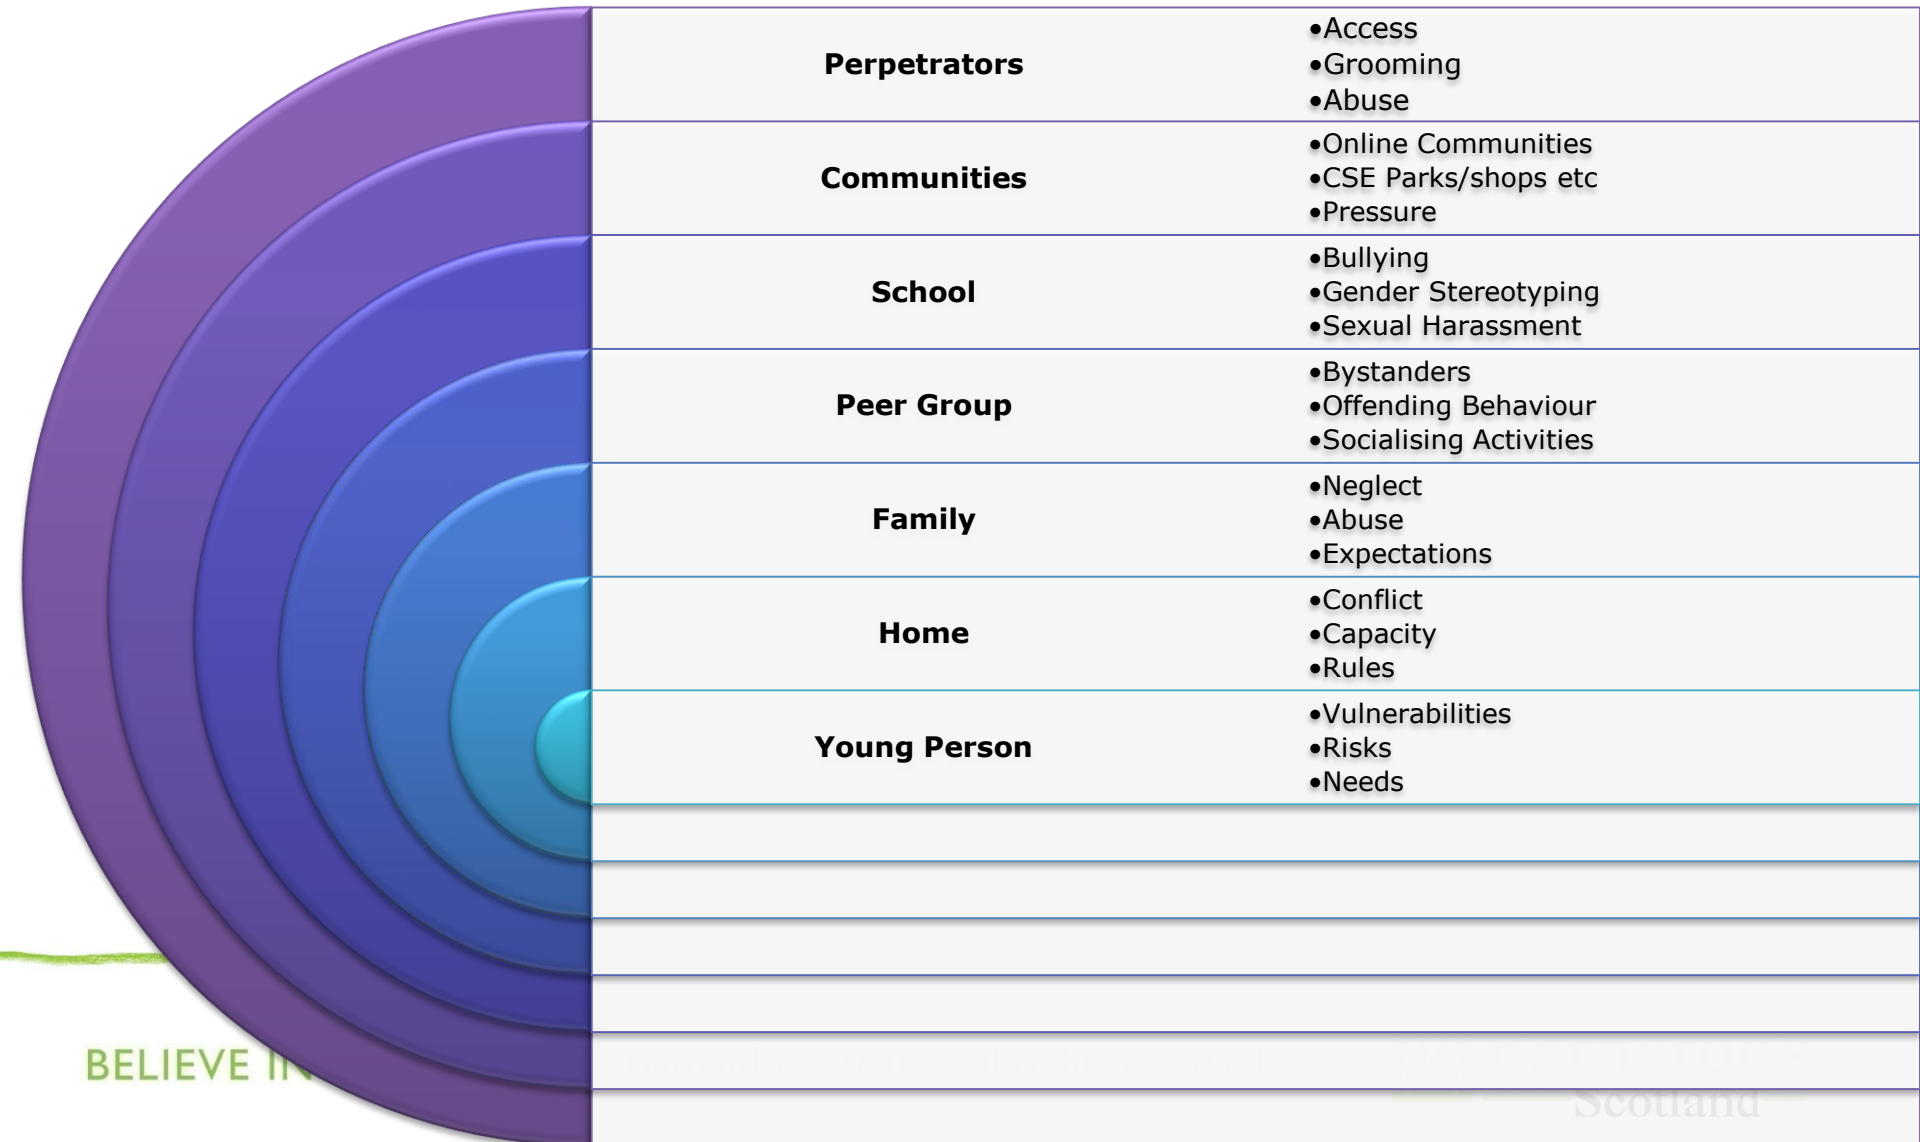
| | |
|---|---|
| **Perpetrators** | •Access •Grooming •Abuse |
| **Communities** | •Online Communities •CSE Parks/shops etc •Pressure |
| **School** | •Bullying •Gender Stereotyping •Sexual Harassment |
| **Peer Group** | •Bystanders •Offending Behaviour •Socialising Activities |
| **Family** | •Neglect •Abuse •Expectations |
| **Home** | •Conflict •Capacity •Rules |
| **Young Person** | •Vulnerabilities •Risks •Needs |

BELIEVE IN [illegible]

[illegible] Scotland